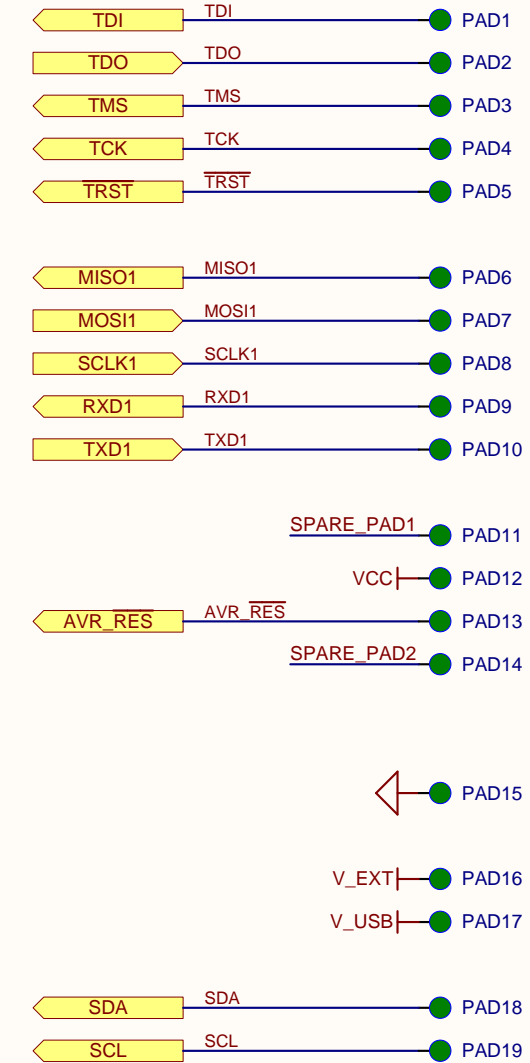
TDI TDI PAD1
TDO TDO PAD2
TMS TMS PAD3
TCK TCK PAD4
$\overline{TRST}$ $\overline{TRST}$ PAD5

MISO1 MISO1 PAD6
MOSI1 MOSI1 PAD7
SCLK1 SCLK1 PAD8
RXD1 RXD1 PAD9
TXD1 TXD1 PAD10

SPARE_PAD1 PAD11
VCC PAD12
AVR_$\overline{RES}$ AVR_$\overline{RES}$ PAD13
SPARE_PAD2 PAD14

PAD15

V_EXT PAD16
V_USB PAD17

SDA SDA PAD18
SCL SCL PAD19